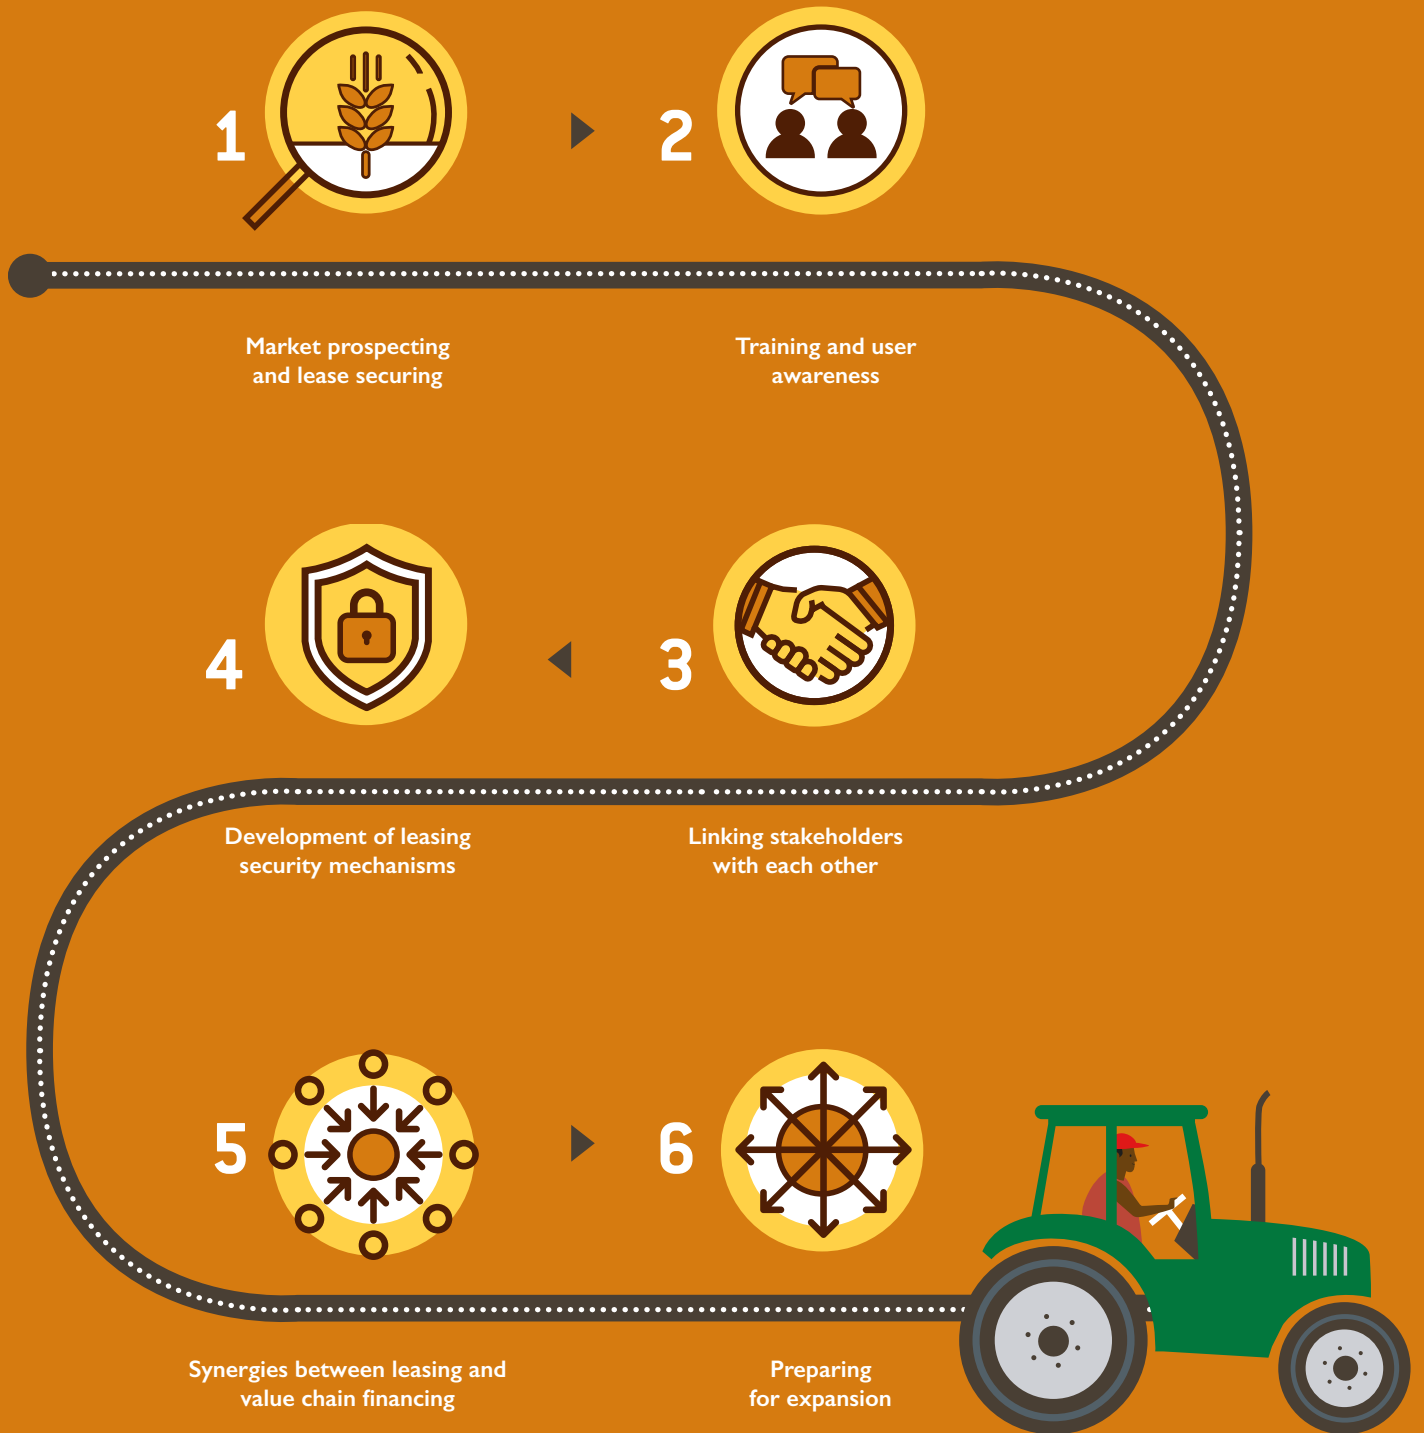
1

2

Market prospecting and lease securing

Training and user awareness

4

3

Development of leasing security mechanisms

Linking stakeholders with each other

5

6

Synergies between leasing and value chain financing

Preparing for expansion